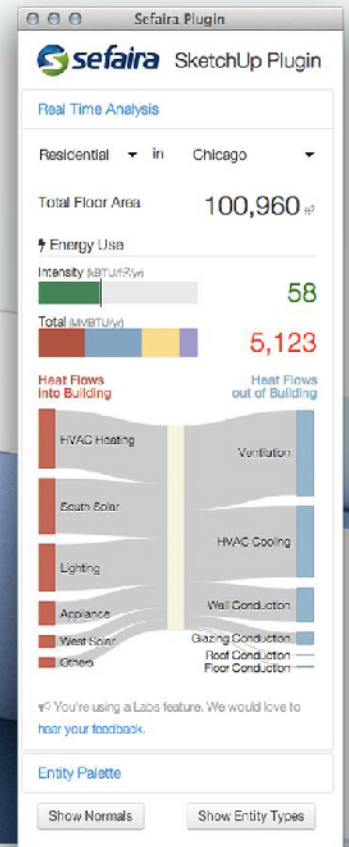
Sefaira Plugin

sefaira SketchUp Plugin

Real Time Analysis

Residential in Chicago

Total Floor Area 100,960 ft²

Energy Use

Intensity (kBTU/ft²/yr) 58

Total (MMBTU/yr) 5,123

Heat Flows into Building

Heat Flows out of Building

HVAC Heating

South Solar

Lighting

Appliance

West Solar

Others

Ventilation

HVAC Cooling

Wall Conduction

Glazing Conduction

Roof Conduction

Floor Conduction

You're using a Labs feature. We would love to hear your feedback.

Entity Palette

Show Normals

Show Entity Types